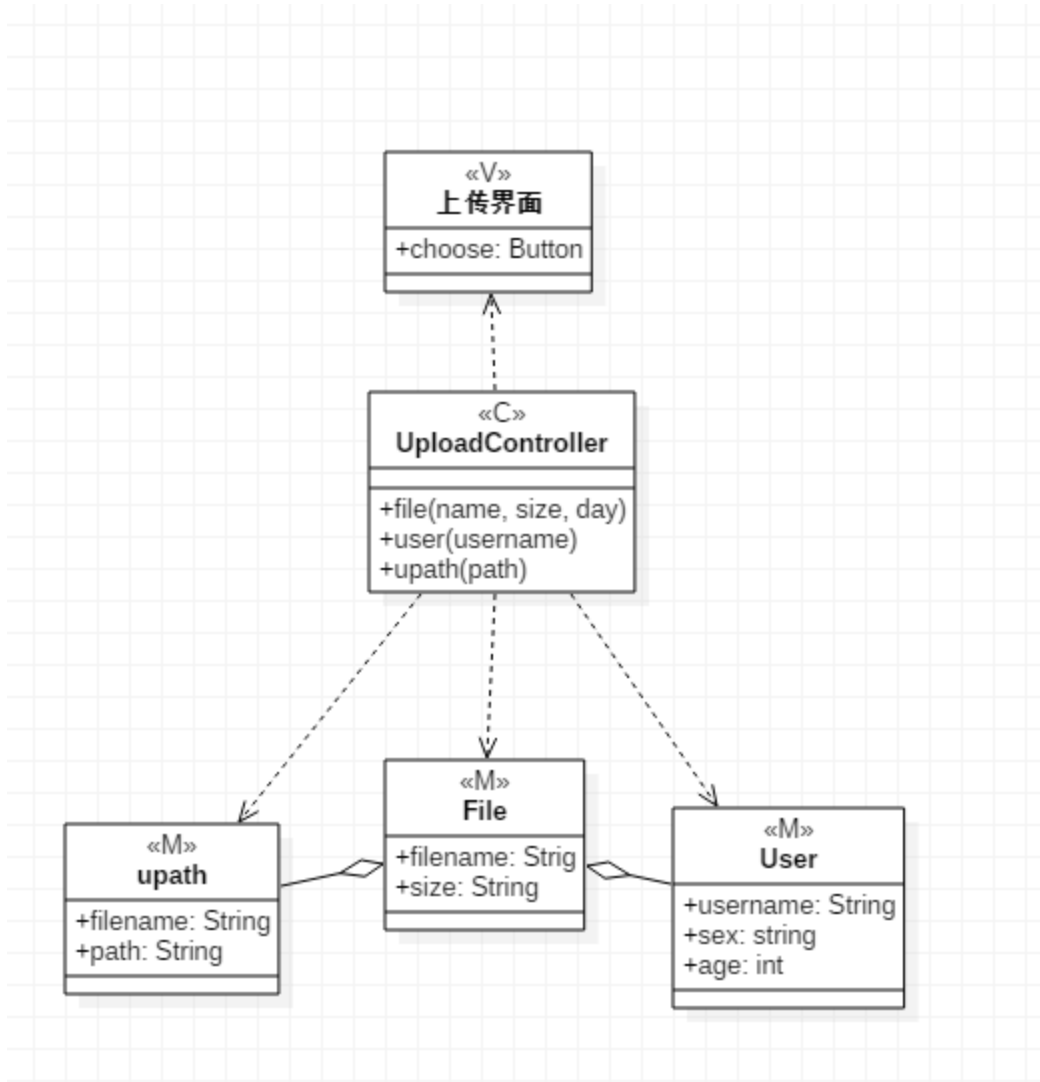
«V»
上传界面

+choose: Button

«C»
UploadController

+file(name, size, day)
+user(username)
+upath(path)

«M»
upath

+filename: String
+path: String

«M»
File

+filename: Strig
+size: String

«M»
User

+username: String
+sex: string
+age: int